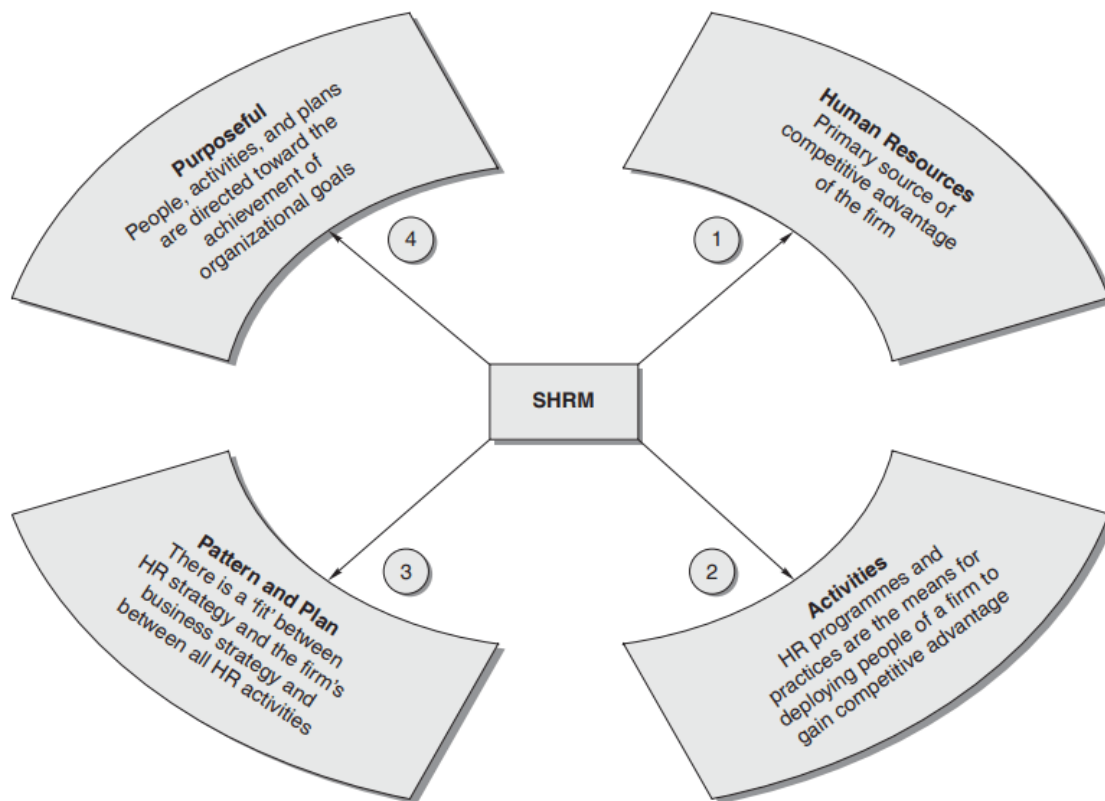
Purposeful
People, activities, and plans are directed toward the achievement of organizational goals

4

Human Resources
Primary source of competitive advantage of the firm

1

SHRM

Pattern and Plan
There is a 'fit' between HR strategy and the firm's business strategy and between all HR activities

3

2

Activities
HR programmes and practices are the means for deploying people of a firm to gain competitive advantage